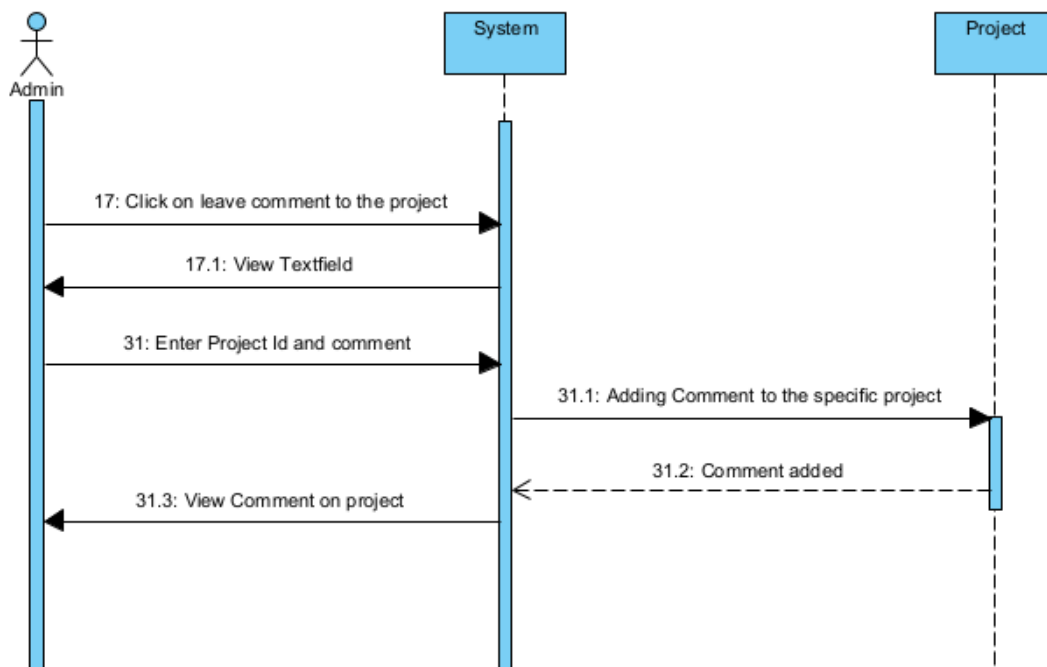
Admin

System

Project

17: Click on leave comment to the project

17.1: View Textfield

31: Enter Project Id and comment

31.1: Adding Comment to the specific project

31.2: Comment added

31.3: View Comment on project